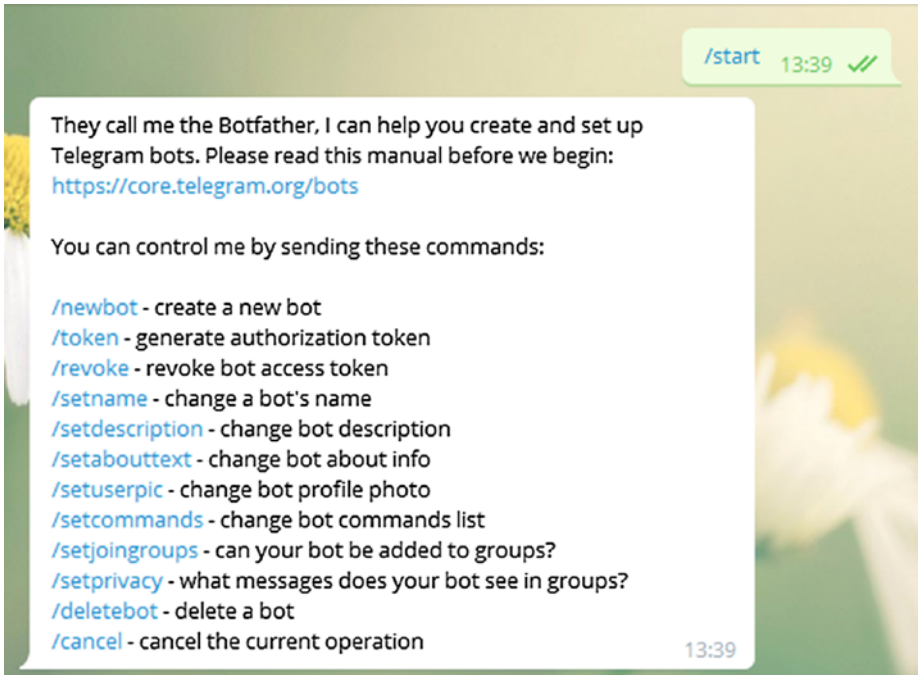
/start 13:39

They call me the Botfather, I can help you create and set up Telegram bots. Please read this manual before we begin: https://core.telegram.org/bots

You can control me by sending these commands:

/newbot - create a new bot
/token - generate authorization token
/revoke - revoke bot access token
/setname - change a bot's name
/setdescription - change bot description
/setabouttext - change bot about info
/setuserpic - change bot profile photo
/setcommands - change bot commands list
/setjoingroups - can your bot be added to groups?
/setprivacy - what messages does your bot see in groups?
/deletebot - delete a bot
/cancel - cancel the current operation

13:39